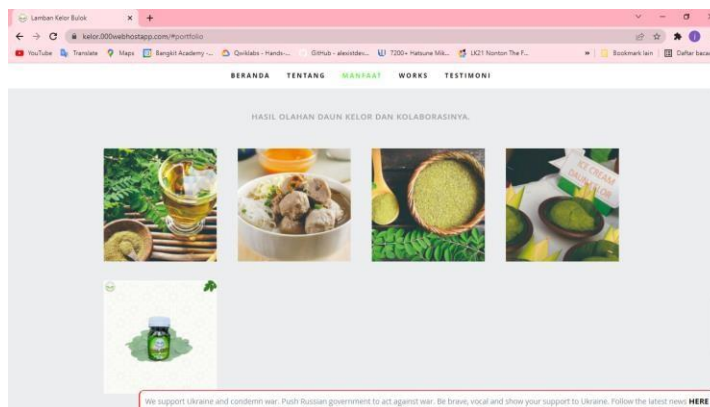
Lamban Kelor Bulak × +

kelor.000webhostapp.com/#portfolio

YouTube Translate Maps Bangkit Academy -... Qwiklabs - Hands-... GitHub - alexistdev... 7200+ Hatsune Mik... LK21 Nonton The F... » Bookmark lain Daftar baca

BERANDA TENTANG MANFAAT WORKS TESTIMONI

HASIL OLAHAN DAUN KELOR DAN KOLABORASINYA.

ICE CREAM DAUN KELOR

We support Ukraine and condemn war. Push Russian government to act against war. Be brave, vocal and show your support to Ukraine. Follow the latest news HERE